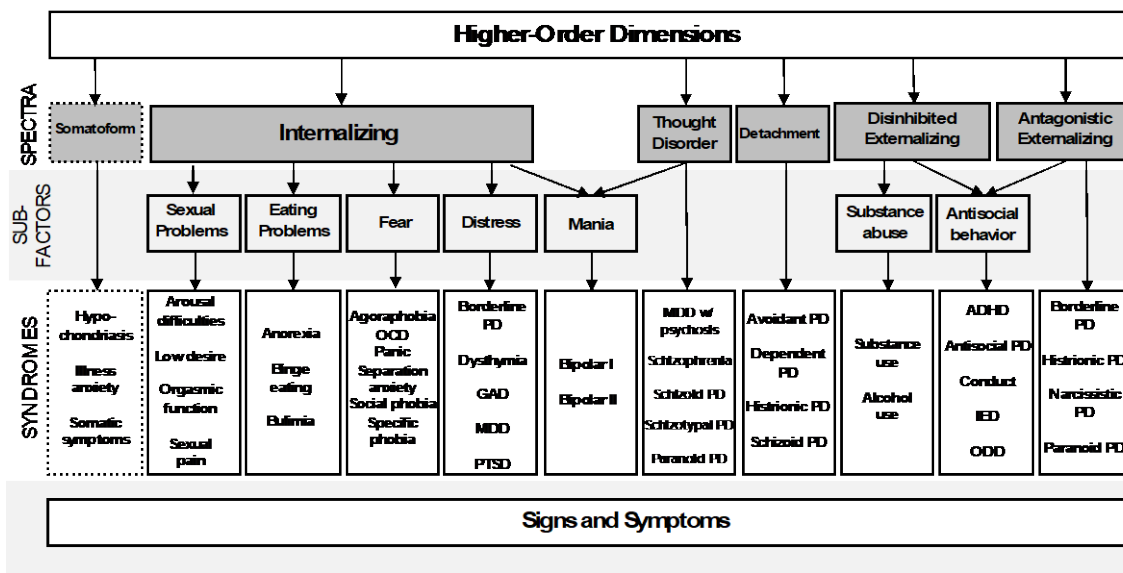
Higher-Order Dimensions

SPECTRA

Somatoform

Internalizing

Thought Disorder

Detachment

Disinhibited Externalizing

Antagonistic Externalizing

SUB-FACTORS

Sexual Problems

Eating Problems

Fear

Distress

Mania

Substance abuse

Antisocial behavior

SYNDROMES

Hypochondriasis
Illness anxiety
Somatic symptoms

Arousal difficulties
Low desire
Orgasmic function
Sexual pain

Anorexia
Binge eating
Bulimia

Agoraphobia
OCD
Panic
Separation anxiety
Social phobia
Specific phobia

Borderline PD
Dysthymia
GAD
MDD
PTSD

Bipolar I
Bipolar II

MDD w/ psychosis
Schizophrenia
Schizoid PD
Schizotypal PD
Paranoid PD

Avoidant PD
Dependent PD
Histrionic PD
Schizoid PD

Substance use
Alcohol use

ADHD
Antisocial PD
Conduct
IED
ODD

Borderline PD
Histrionic PD
Narcissistic PD
Paranoid PD

Signs and Symptoms